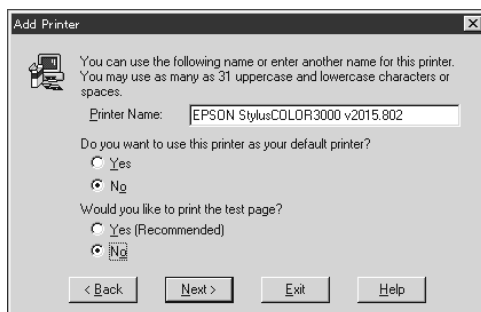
Add Printer

You can use the following name or enter another name for this printer. You may use as many as 31 uppercase and lowercase characters or spaces.

Printer Name: EPSON StylusCOLOR3000 v2015.802

Do you want to use this printer as your default printer?

Yes

No

Would you like to print the test page?

Yes (Recommended)

No

< Back

Next >

Exit

Help